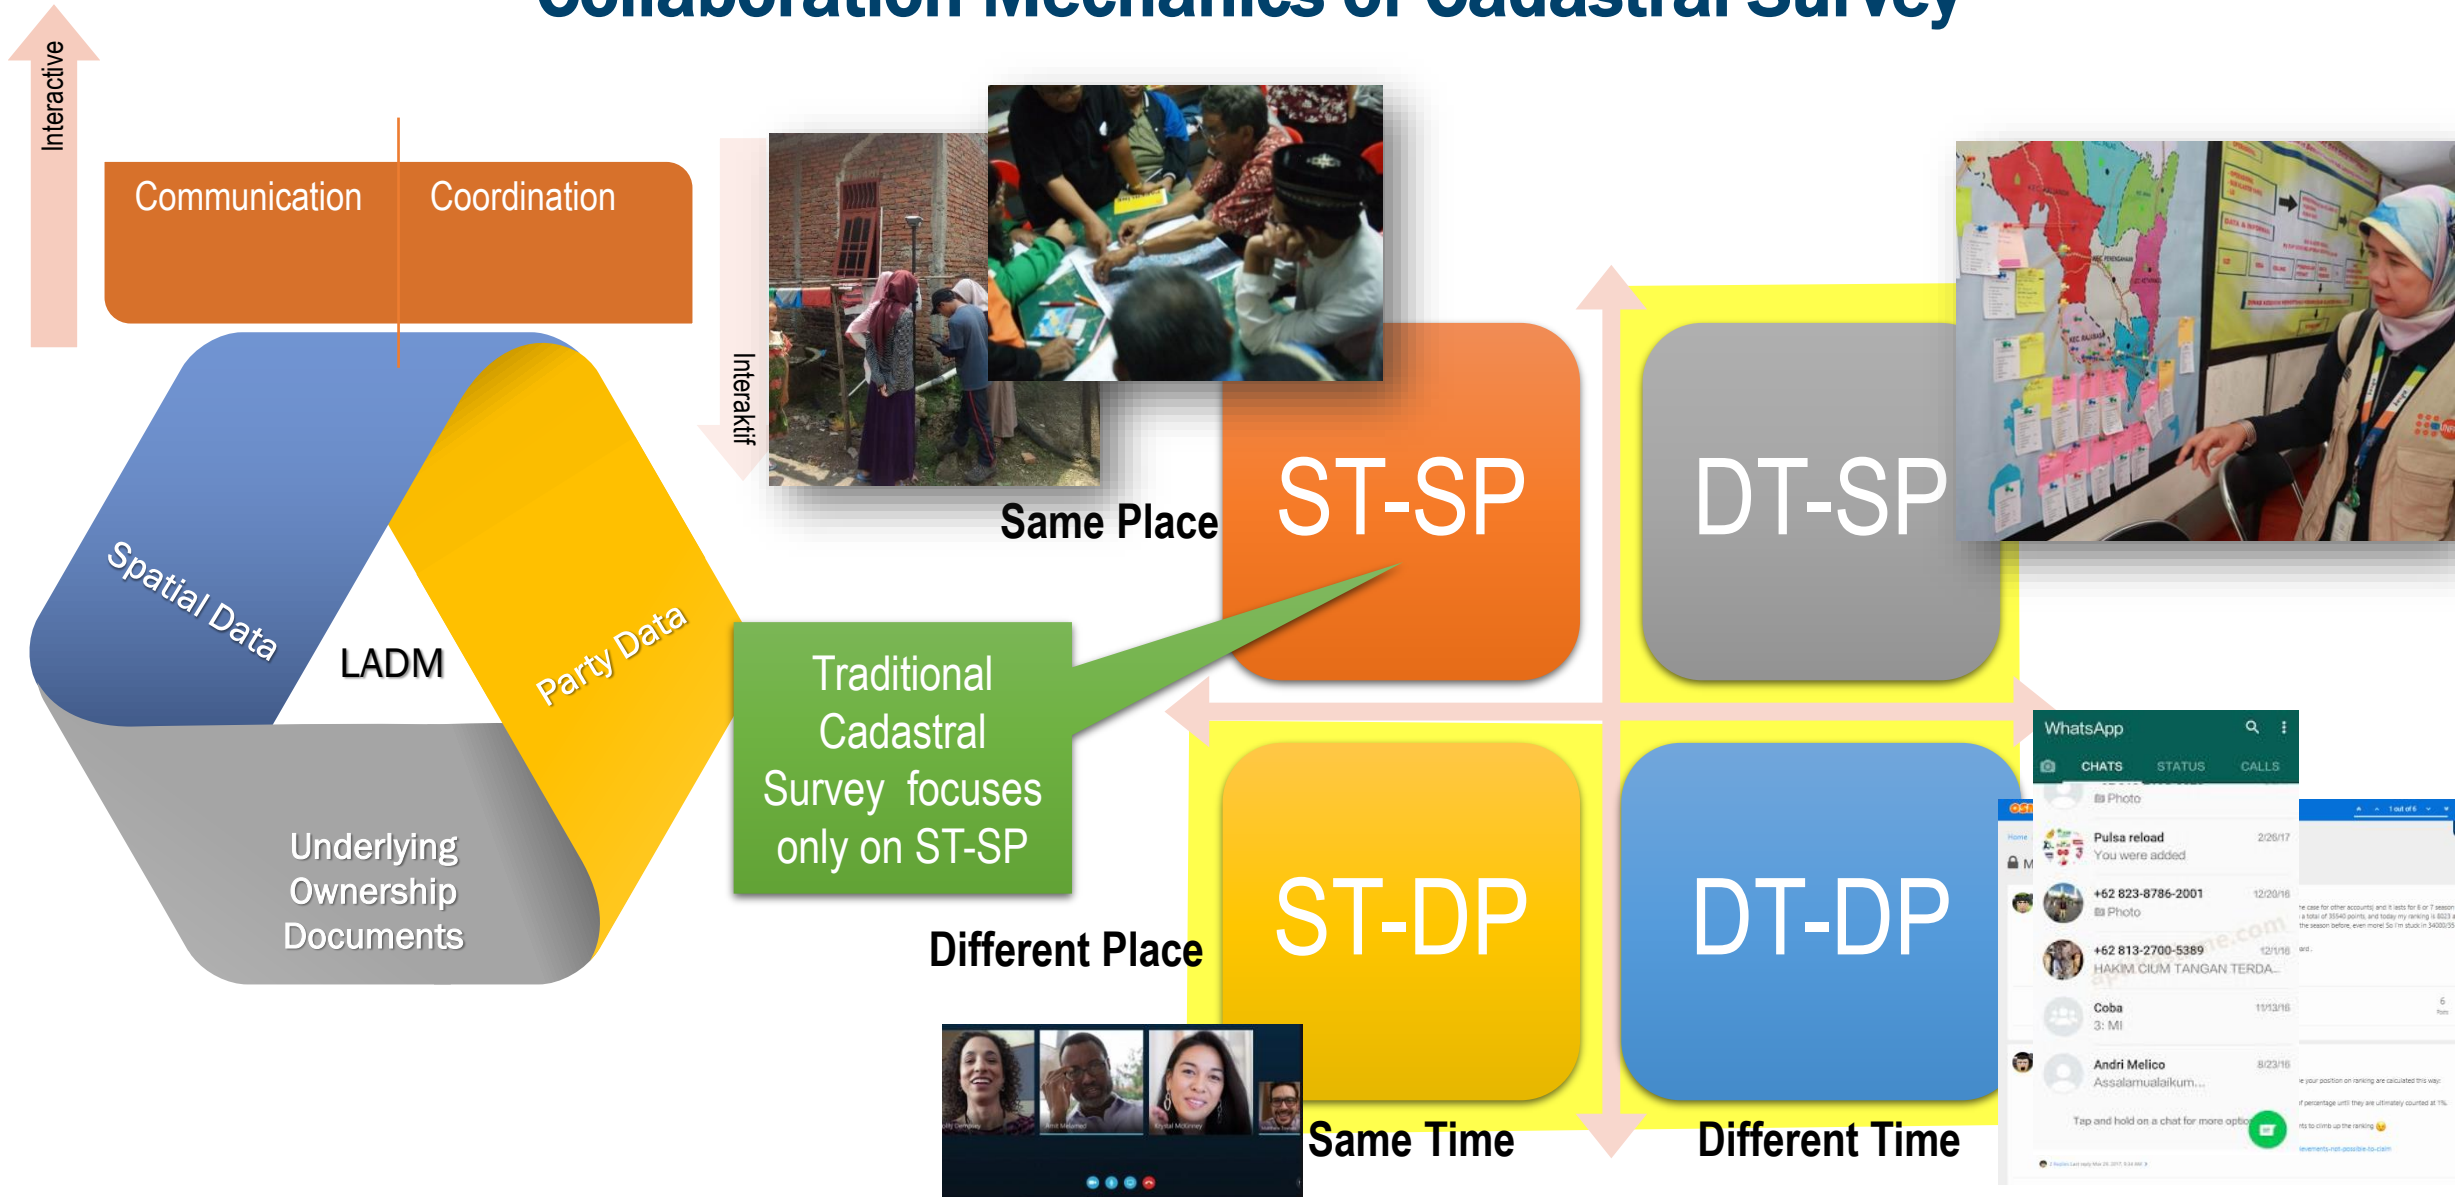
Collaboration Mechanics of Cadastral Survey

Interactive

Communication

Coordination

Interaktif

Spatial Data

LADM

Party Data

Underlying Ownership Documents

Same Place

ST-SP

DT-SP

Traditional Cadastral Survey focuses only on ST-SP

Different Place

ST-DP

DT-DP

Same Time

Different Time

WhatsApp

CHATS STATUS CALLS

Photo

Pulsa reload 2/26/17
You were added

+62 823-8786-2001 12/20/16
Photo

+62 813-2700-5389 12/1/16
HAKIM CIUM TANGAN TERDA...

Coba 11/13/16
3: MI

Andri Melico 8/23/16
Assalamualaikum...

Tap and hold on a chat for more optio